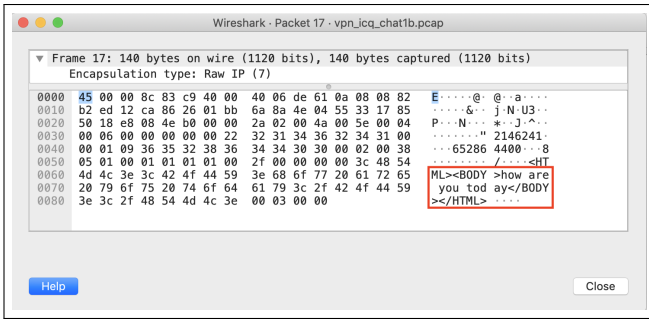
Wireshark · Packet 17 · vpn_icq_chat1b.pcap

Frame 17: 140 bytes on wire (1120 bits), 140 bytes captured (1120 bits)
Encapsulation type: Raw IP (7)

| | | |
|---|---|---|
| 0000 | 45 00 00 8c 83 c9 40 00 40 06 de 61 0a 08 08 82 | E····@· @··a···· |
| 0010 | b2 ed 12 ca 86 26 01 bb 6a 8a 4e 04 55 33 17 85 | ·····&·· j·N·U3·· |
| 0020 | 50 18 e8 08 4e b0 00 00 2a 02 00 4a 00 5e 00 04 | P···N··· *··J·^·· |
| 0030 | 00 06 00 00 00 00 00 22 32 31 34 36 32 34 31 00 | ·······" 2146241· |
| 0040 | 00 01 09 36 35 32 38 36 34 34 30 30 00 02 00 38 | ···65286 4400···8 |
| 0050 | 05 01 00 01 01 01 01 00 2f 00 00 00 00 3c 48 54 | ········ /····<HT |
| 0060 | 4d 4c 3e 3c 42 4f 44 59 3e 68 6f 77 20 61 72 65 | ML><BODY >how are |
| 0070 | 20 79 6f 75 20 74 6f 64 61 79 3c 2f 42 4f 44 59 | you tod ay</BODY |
| 0080 | 3e 3c 2f 48 54 4d 4c 3e 00 03 00 00 | ></HTML> ···· |

Help
Close